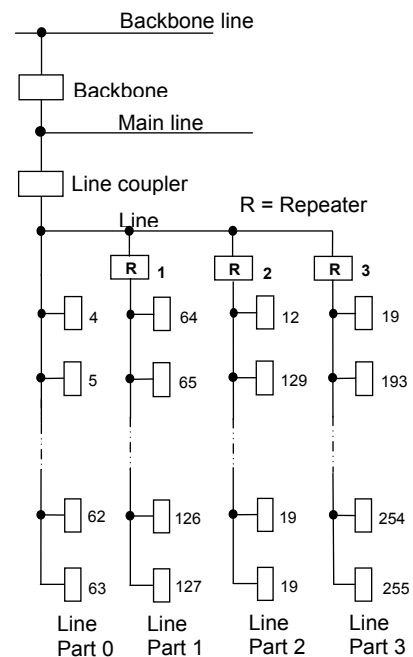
Backbone line

Backbone

Main line

Line coupler

R = Repeater

Line

R 1

R 2

R 3

4

64

12

19

5

65

129

193

62

126

19

254

63

127

19

255

Line Part 0

Line Part 1

Line Part 2

Line Part 3